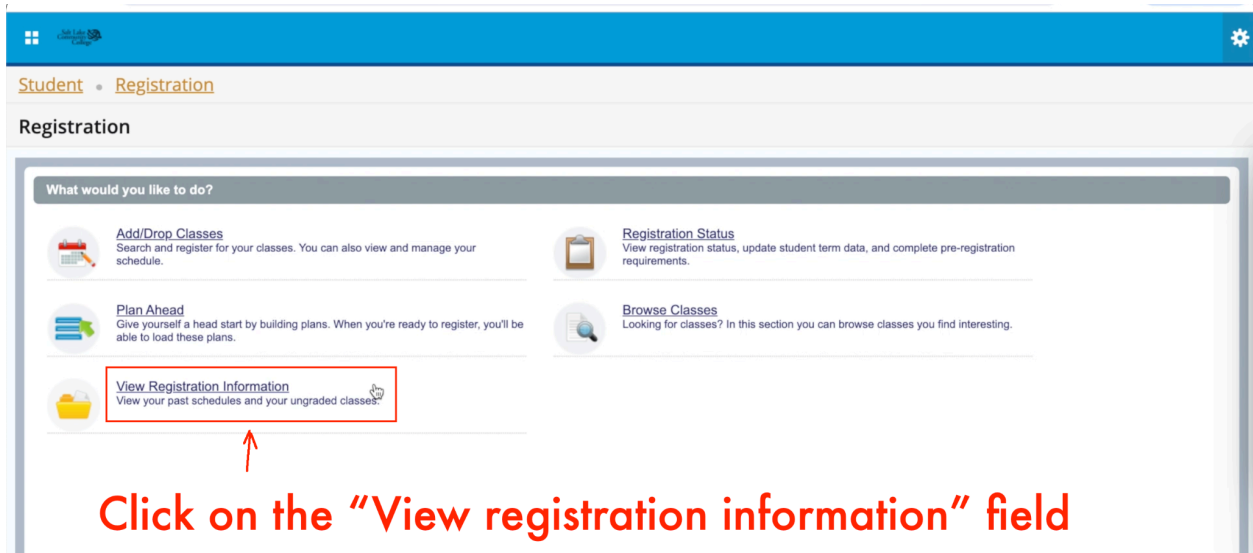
Salt Lake Community College

Student • Registration

Registration

What would you like to do?

Add/Drop Classes
Search and register for your classes. You can also view and manage your schedule.

Registration Status
View registration status, update student term data, and complete pre-registration requirements.

Plan Ahead
Give yourself a head start by building plans. When you're ready to register, you'll be able to load these plans.

Browse Classes
Looking for classes? In this section you can browse classes you find interesting.

View Registration Information
View your past schedules and your ungraded classes.

Click on the "View registration information" field